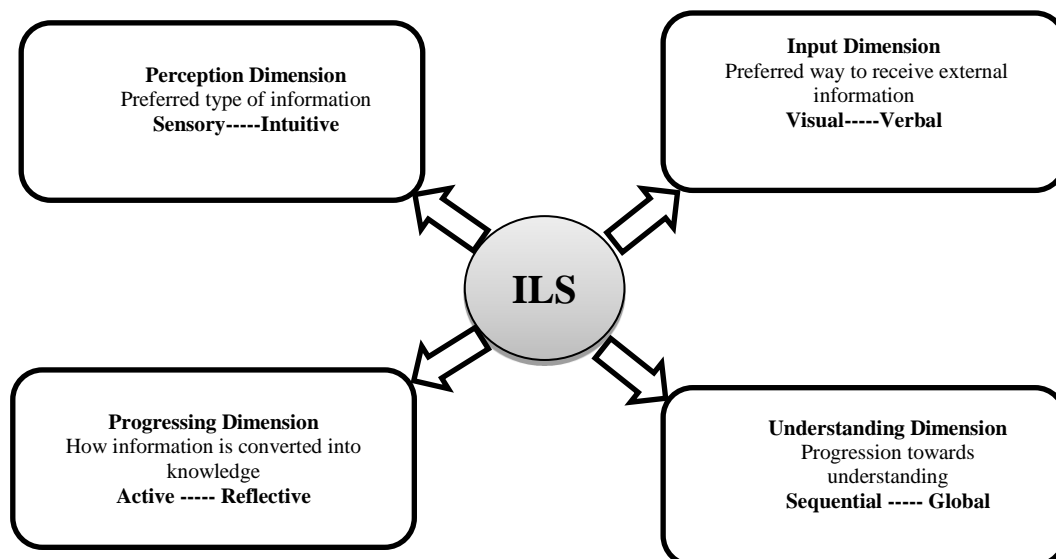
**Perception Dimension**
Preferred type of information
**Sensory-----Intuitive**

**Input Dimension**
Preferred way to receive external information
**Visual-----Verbal**

**ILS**

**Progressing Dimension**
How information is converted into knowledge
**Active ----- Reflective**

**Understanding Dimension**
Progression towards understanding
**Sequential ----- Global**